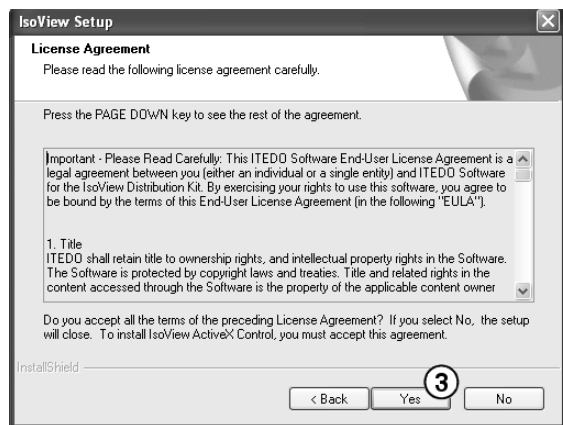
IsoView Setup

License Agreement
Please read the following license agreement carefully.

Press the PAGE DOWN key to see the rest of the agreement.

Important - Please Read Carefully: This ITEDO Software End-User License Agreement is a legal agreement between you (either an individual or a single entity) and ITEDO Software for the IsoView Distribution Kit. By exercising your rights to use this software, you agree to be bound by the terms of this End-User License Agreement (in the following "EULA").

1. Title
ITEDO shall retain title to ownership rights, and intellectual property rights in the Software. The Software is protected by copyright laws and treaties. Title and related rights in the content accessed through the Software is the property of the applicable content owner

Do you accept all the terms of the preceding License Agreement? If you select No, the setup will close. To install IsoView ActiveX Control, you must accept this agreement.

InstallShield

< Back
Yes
3
No